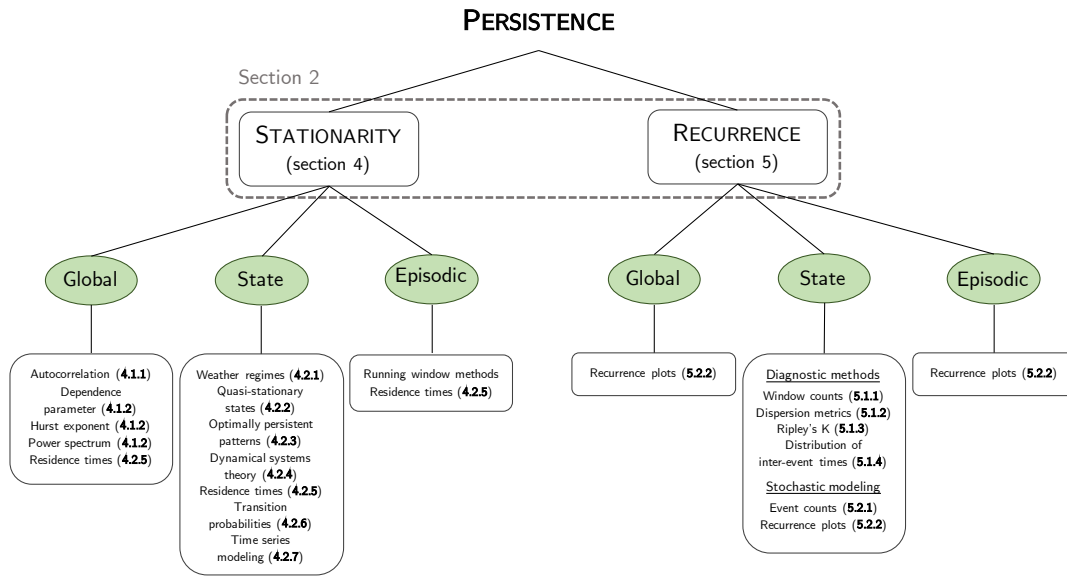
PERSISTENCE

Section 2

STATIONARITY (section 4)

RECURRENCE (section 5)

Global

State

Episodic

Global

State

Episodic

Autocorrelation (**4.1.1**)
Dependence parameter (**4.1.2**)
Hurst exponent (**4.1.2**)
Power spectrum (**4.1.2**)
Residence times (**4.2.5**)

Weather regimes (**4.2.1**)
Quasi-stationary states (**4.2.2**)
Optimally persistent patterns (**4.2.3**)
Dynamical systems theory (**4.2.4**)
Residence times (**4.2.5**)
Transition probabilities (**4.2.6**)
Time series modeling (**4.2.7**)

Running window methods
Residence times (**4.2.5**)

Recurrence plots (**5.2.2**)

Diagnostic methods
Window counts (**5.1.1**)
Dispersion metrics (**5.1.2**)
Ripley's K (**5.1.3**)
Distribution of inter-event times (**5.1.4**)
Stochastic modeling
Event counts (**5.2.1**)
Recurrence plots (**5.2.2**)

Recurrence plots (**5.2.2**)